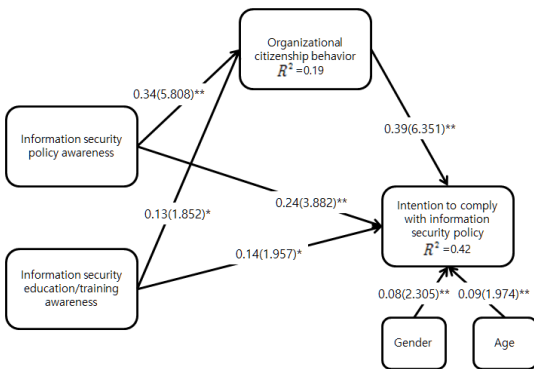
Organizational citizenship behavior
$R^2$ =0.19

0.34(5.808)**

Information security policy awareness

0.39(6.351)**

0.24(3.882)**

0.13(1.852)*

Intention to comply with information security policy
$R^2$ =0.42

Information security education/training awareness

0.14(1.957)*

0.08(2.305)**

0.09(1.974)**

Gender

Age